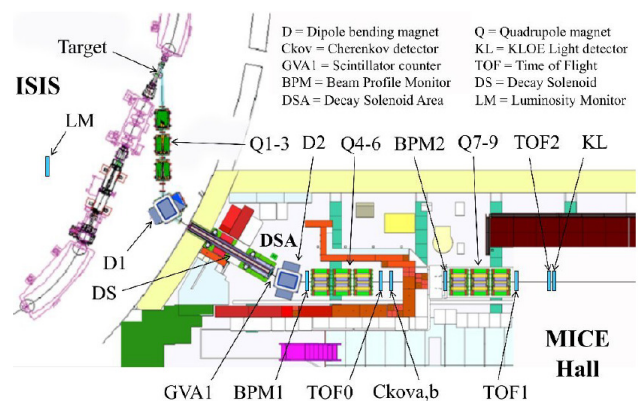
D = Dipole bending magnet
Ckov = Cherenkov detector
GVA1 = Scintillator counter
BPM = Beam Profile Monitor
DSA = Decay Solenoid Area

Q = Quadrupole magnet
KL = KLOE Light detector
TOF = Time of Flight
DS = Decay Solenoid
LM = Luminosity Monitor

Target
ISIS
LM
Q1-3
D2
Q4-6
BPM2
Q7-9
TOF2
KL
DSA
D1
DS
MICE
Hall
GVA1
BPM1
TOF0
Ckova,b
TOF1